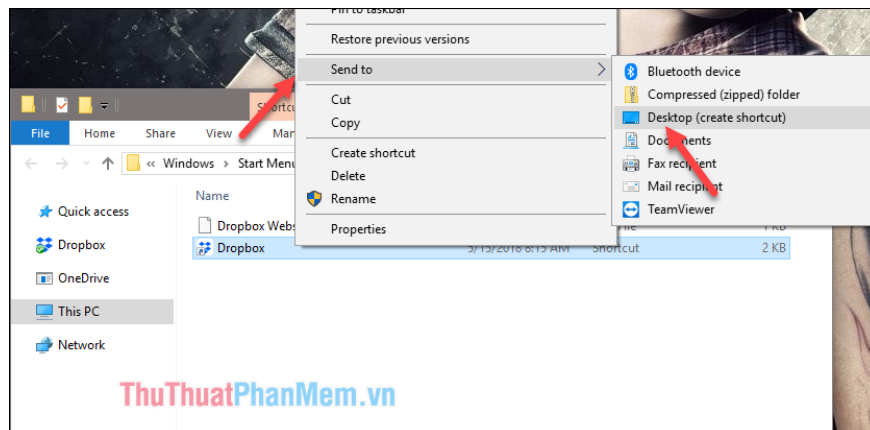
Pin to taskbar
Restore previous versions
Send to
Cut
Copy
Create shortcut
Delete
Rename
Properties

Bluetooth device
Compressed (zipped) folder
Desktop (create shortcut)
Documents
Fax recipient
Mail recipient
TeamViewer

Shortcu
File Home Share View Mar
« Windows › Start Menu
Name
Quick access
Dropbox
OneDrive
This PC
Network
Dropbox Webs
Dropbox 5/15/2018 8:15 AM Shortcut 2 KB
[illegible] KB

ThuThuatPhanMem.vn